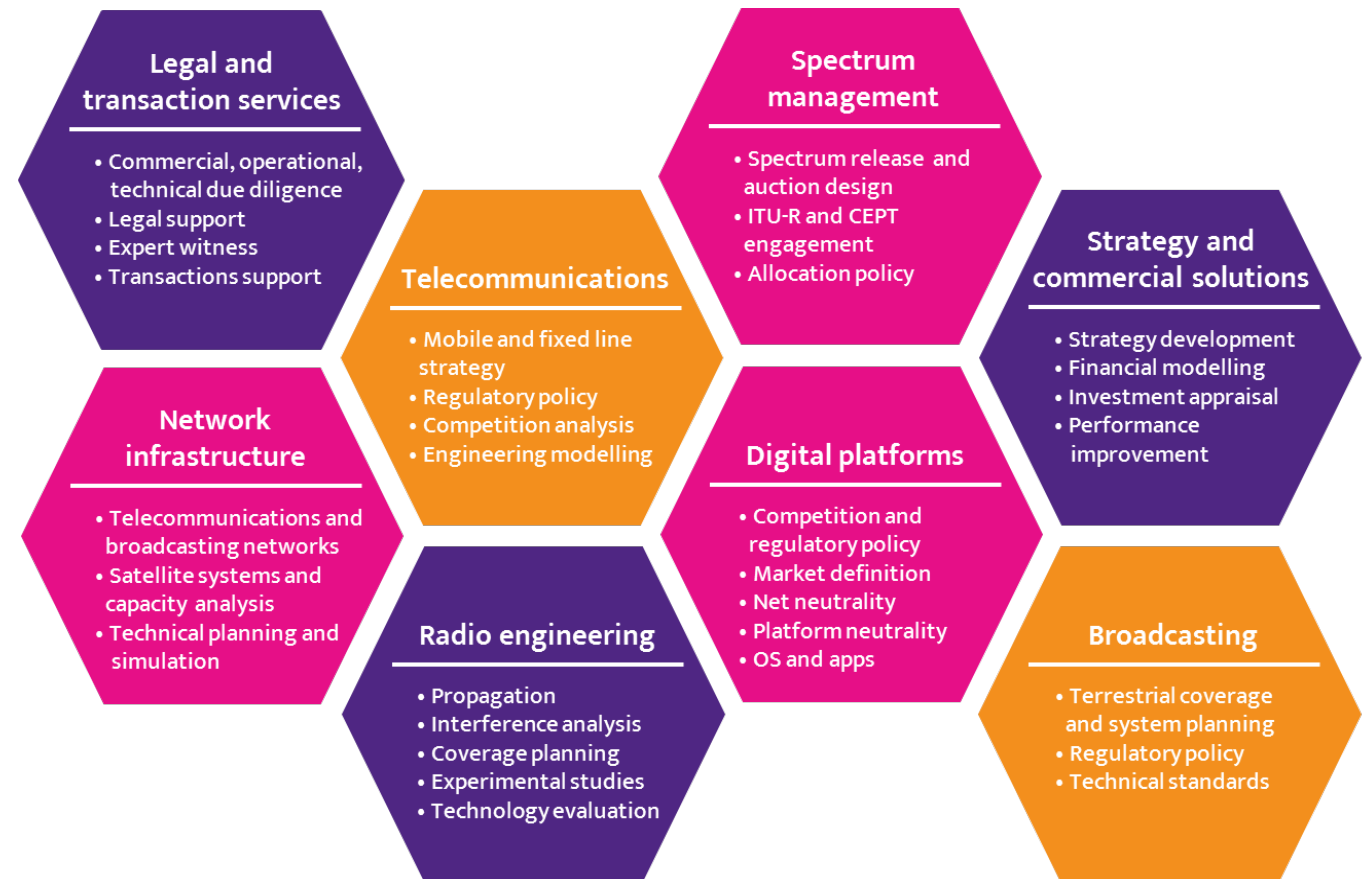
Legal and transaction services

• Commercial, operational, technical due diligence
• Legal support
• Expert witness
• Transactions support

Telecommunications

• Mobile and fixed line strategy
• Regulatory policy
• Competition analysis
• Engineering modelling

Spectrum management

• Spectrum release and auction design
• ITU-R and CEPT engagement
• Allocation policy

Strategy and commercial solutions

• Strategy development
• Financial modelling
• Investment appraisal
• Performance improvement

Network infrastructure

• Telecommunications and broadcasting networks
• Satellite systems and capacity analysis
• Technical planning and simulation

Digital platforms

• Competition and regulatory policy
• Market definition
• Net neutrality
• Platform neutrality
• OS and apps

Radio engineering

• Propagation
• Interference analysis
• Coverage planning
• Experimental studies
• Technology evaluation

Broadcasting

• Terrestrial coverage and system planning
• Regulatory policy
• Technical standards